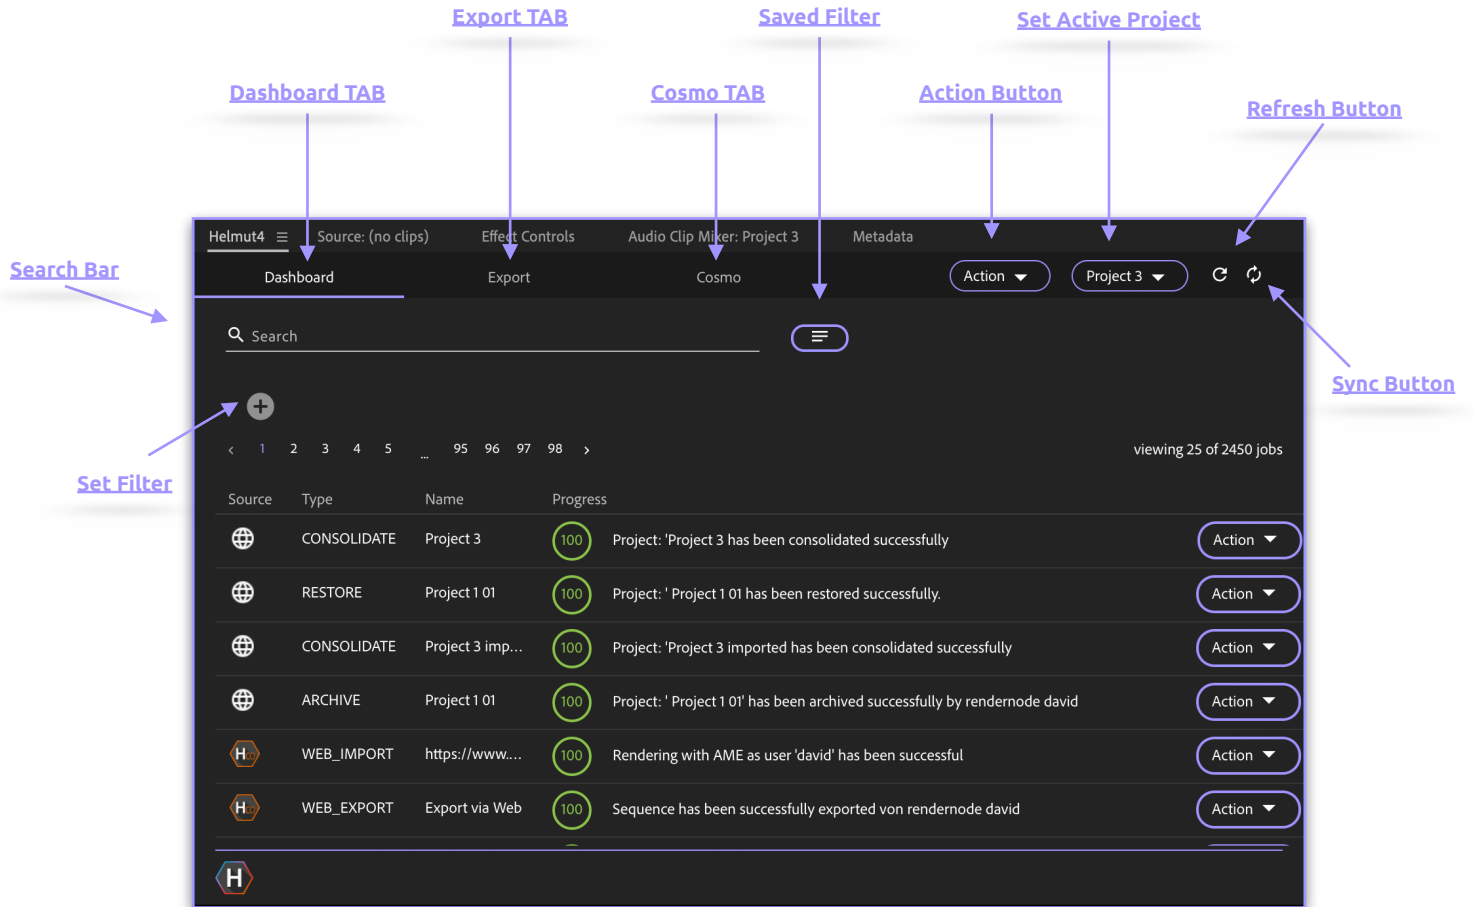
Export TAB

Saved Filter

Set Active Project

Dashboard TAB

Cosmo TAB

Action Button

Refresh Button

Search Bar

Sync Button

Set Filter

Helmut4 ☰ Source: (no clips) Effect Controls Audio Clip Mixer: Project 3 Metadata

Dashboard Export Cosmo Action Project 3

Search

‹ 1 2 3 4 5 ... 95 96 97 98 ›

viewing 25 of 2450 jobs

| Source | Type | Name | Progress | | |
|---|---|---|---|---|---|
| | CONSOLIDATE | Project 3 | 100 | Project: 'Project 3 has been consolidated successfully | Action |
| | RESTORE | Project 1 01 | 100 | Project: ' Project 1 01 has been restored successfully. | Action |
| | CONSOLIDATE | Project 3 imp... | 100 | Project: 'Project 3 imported has been consolidated successfully | Action |
| | ARCHIVE | Project 1 01 | 100 | Project: ' Project 1 01' has been archived successfully by rendernode david | Action |
| H | WEB_IMPORT | https://www.... | 100 | Rendering with AME as user 'david' has been successful | Action |
| H | WEB_EXPORT | Export via Web | 100 | Sequence has been successfully exported von rendernode david | Action |

H